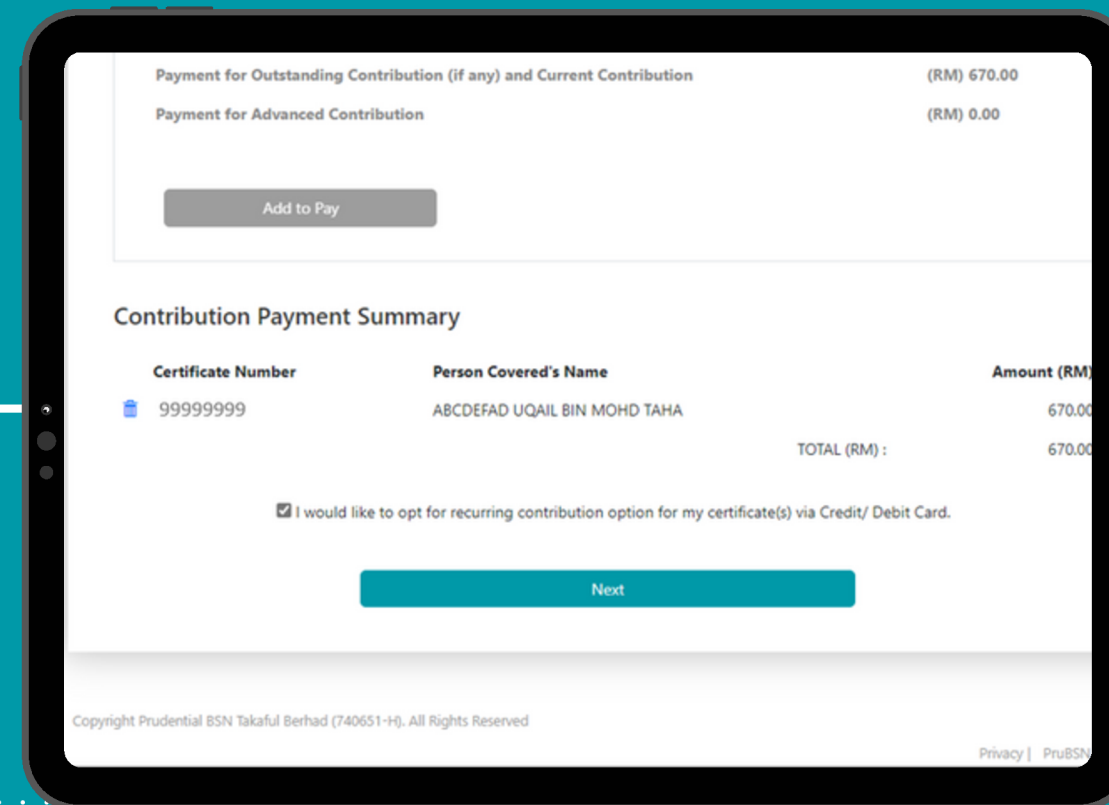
Payment for Outstanding Contribution (if any) and Current Contribution (RM) 670.00

Payment for Advanced Contribution (RM) 0.00

Add to Pay

Contribution Payment Summary

| Certificate Number | Person Covered's Name | Amount (RM |
|---|---|---|
| 99999999 | ABCDEFAD UQAIL BIN MOHD TAHA | 670.00 |
| | TOTAL (RM) : | 670.00 |

I would like to opt for recurring contribution option for my certificate(s) via Credit/ Debit Card.

Next

Copyright Prudential BSN Takaful Berhad (740651-H). All Rights Reserved

Privacy | PruBSN